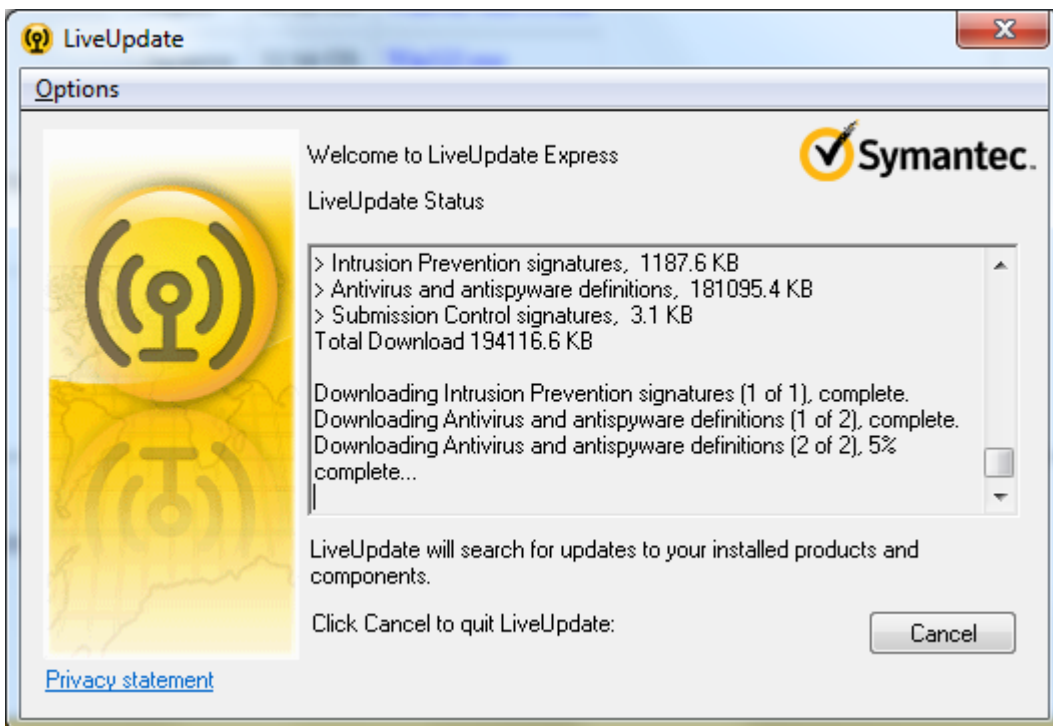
LiveUpdate

Options

Welcome to LiveUpdate Express

Symantec.

LiveUpdate Status

> Intrusion Prevention signatures, 1187.6 KB
> Antivirus and antispyware definitions, 181095.4 KB
> Submission Control signatures, 3.1 KB
Total Download 194116.6 KB

Downloading Intrusion Prevention signatures (1 of 1), complete.
Downloading Antivirus and antispyware definitions (1 of 2), complete.
Downloading Antivirus and antispyware definitions (2 of 2), 5% complete...

LiveUpdate will search for updates to your installed products and components.

Click Cancel to quit LiveUpdate:

Cancel

Privacy statement